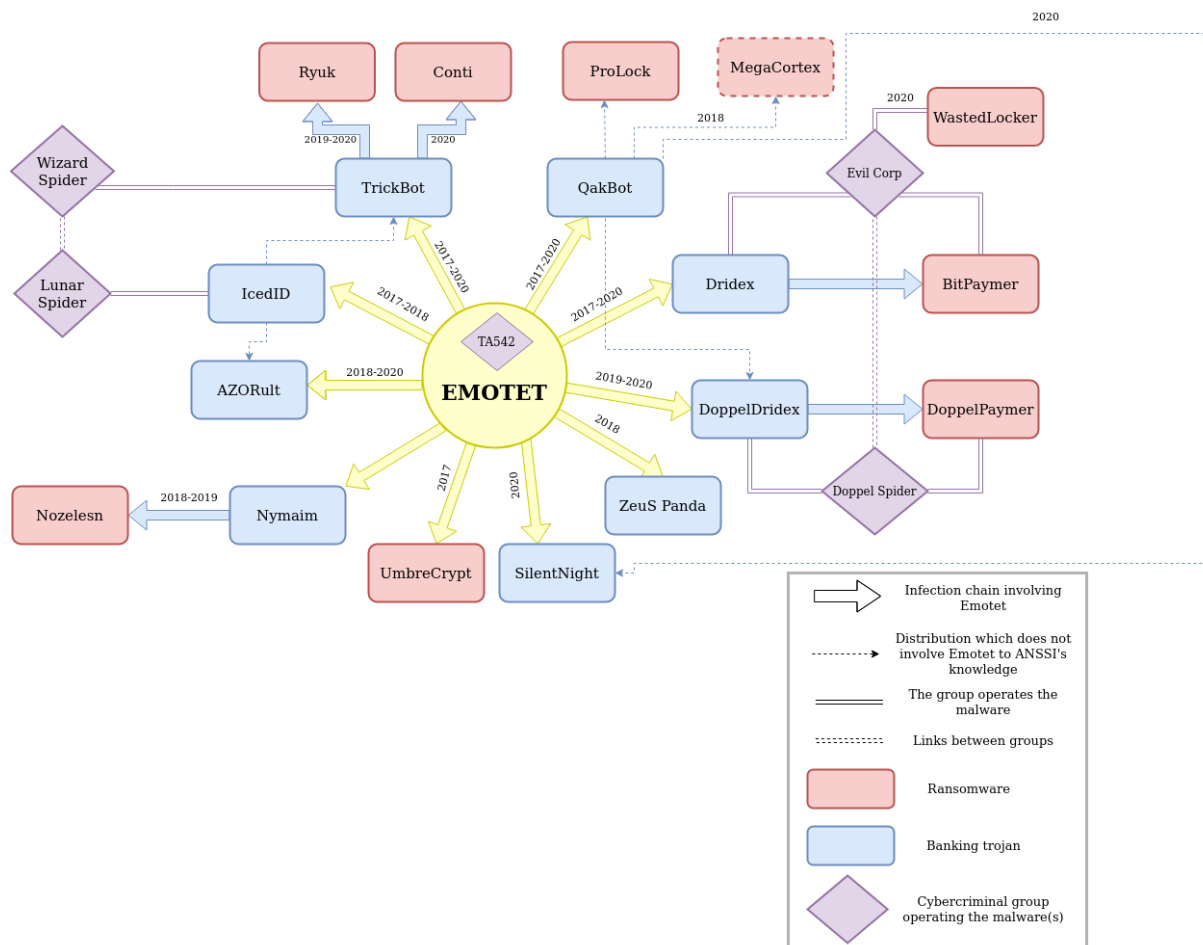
2020

Ryuk

Conti

ProLock

MegaCortex

2020

WastedLocker

2019-2020

2020

2018

Wizard Spider

TrickBot

QakBot

Evil Corp

2017-2020

2017-2020

Lunar Spider

IcedID

2017-2018

2017-2020

Dridex

BitPaymer

TA542

AZORult

2018-2020

EMOTET

2019-2020

DoppelDridex

DoppelPaymer

2018

2017

2020

Doppel Spider

ZeuS Panda

Nozelesn

2018-2019

Nymaim

UmbreCrypt

SilentNight

Infection chain involving Emotet

Distribution which does not involve Emotet to ANSSI's knowledge

The group operates the malware

Links between groups

Ransomware

Banking trojan

Cybercriminal group operating the malware(s)